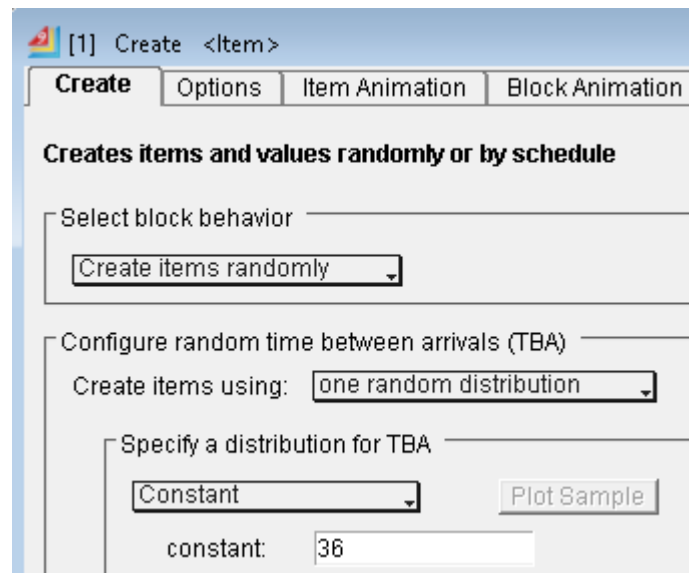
[1] Create <Item>

Create | Options | Item Animation | Block Animation

Creates items and values randomly or by schedule

Select block behavior

Create items randomly

Configure random time between arrivals (TBA)

Create items using: one random distribution

Specify a distribution for TBA

Constant

Plot Sample

constant: 36